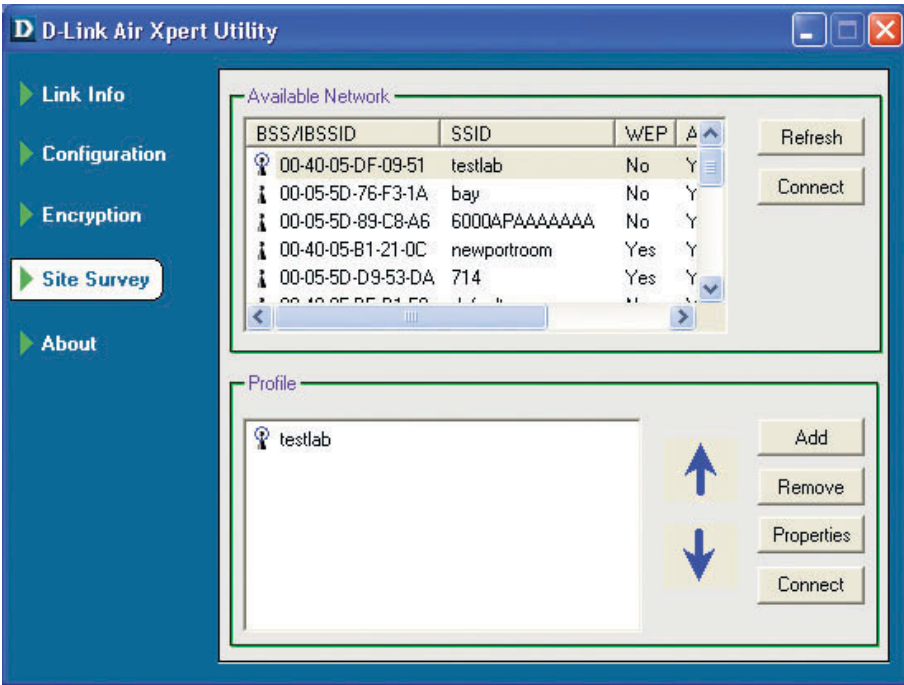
D D-Link Air Xpert Utility

Link Info
Configuration
Encryption
Site Survey
About

Available Network

| BSS/IBSSID | SSID | WEP | A |
|---|---|---|---|
| 00-40-05-DF-09-51 | testlab | No | Y |
| 00-05-5D-76-F3-1A | bay | No | Y |
| 00-05-5D-89-C8-A6 | 6000APAAAAAAA | No | Y |
| 00-40-05-B1-21-0C | newportroom | Yes | Y |
| 00-05-5D-D9-53-DA | 714 | Yes | Y |
| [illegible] | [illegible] | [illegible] | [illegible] |

Refresh
Connect

Profile

testlab

Add
Remove
Properties
Connect